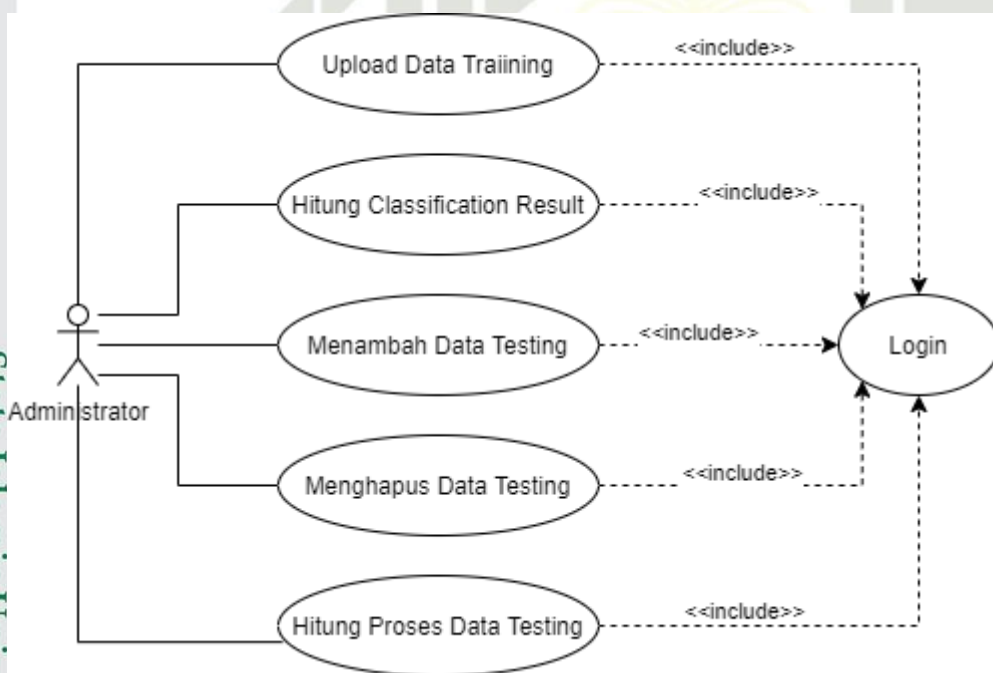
Upload Data Traiining

<<include>>

Hitung Classification Result

<<include>>

Menambah Data Testing

<<include>>

Login

Administrator

Menghapus Data Testing

<<include>>

Hitung Proses Data Testing

<<include>>